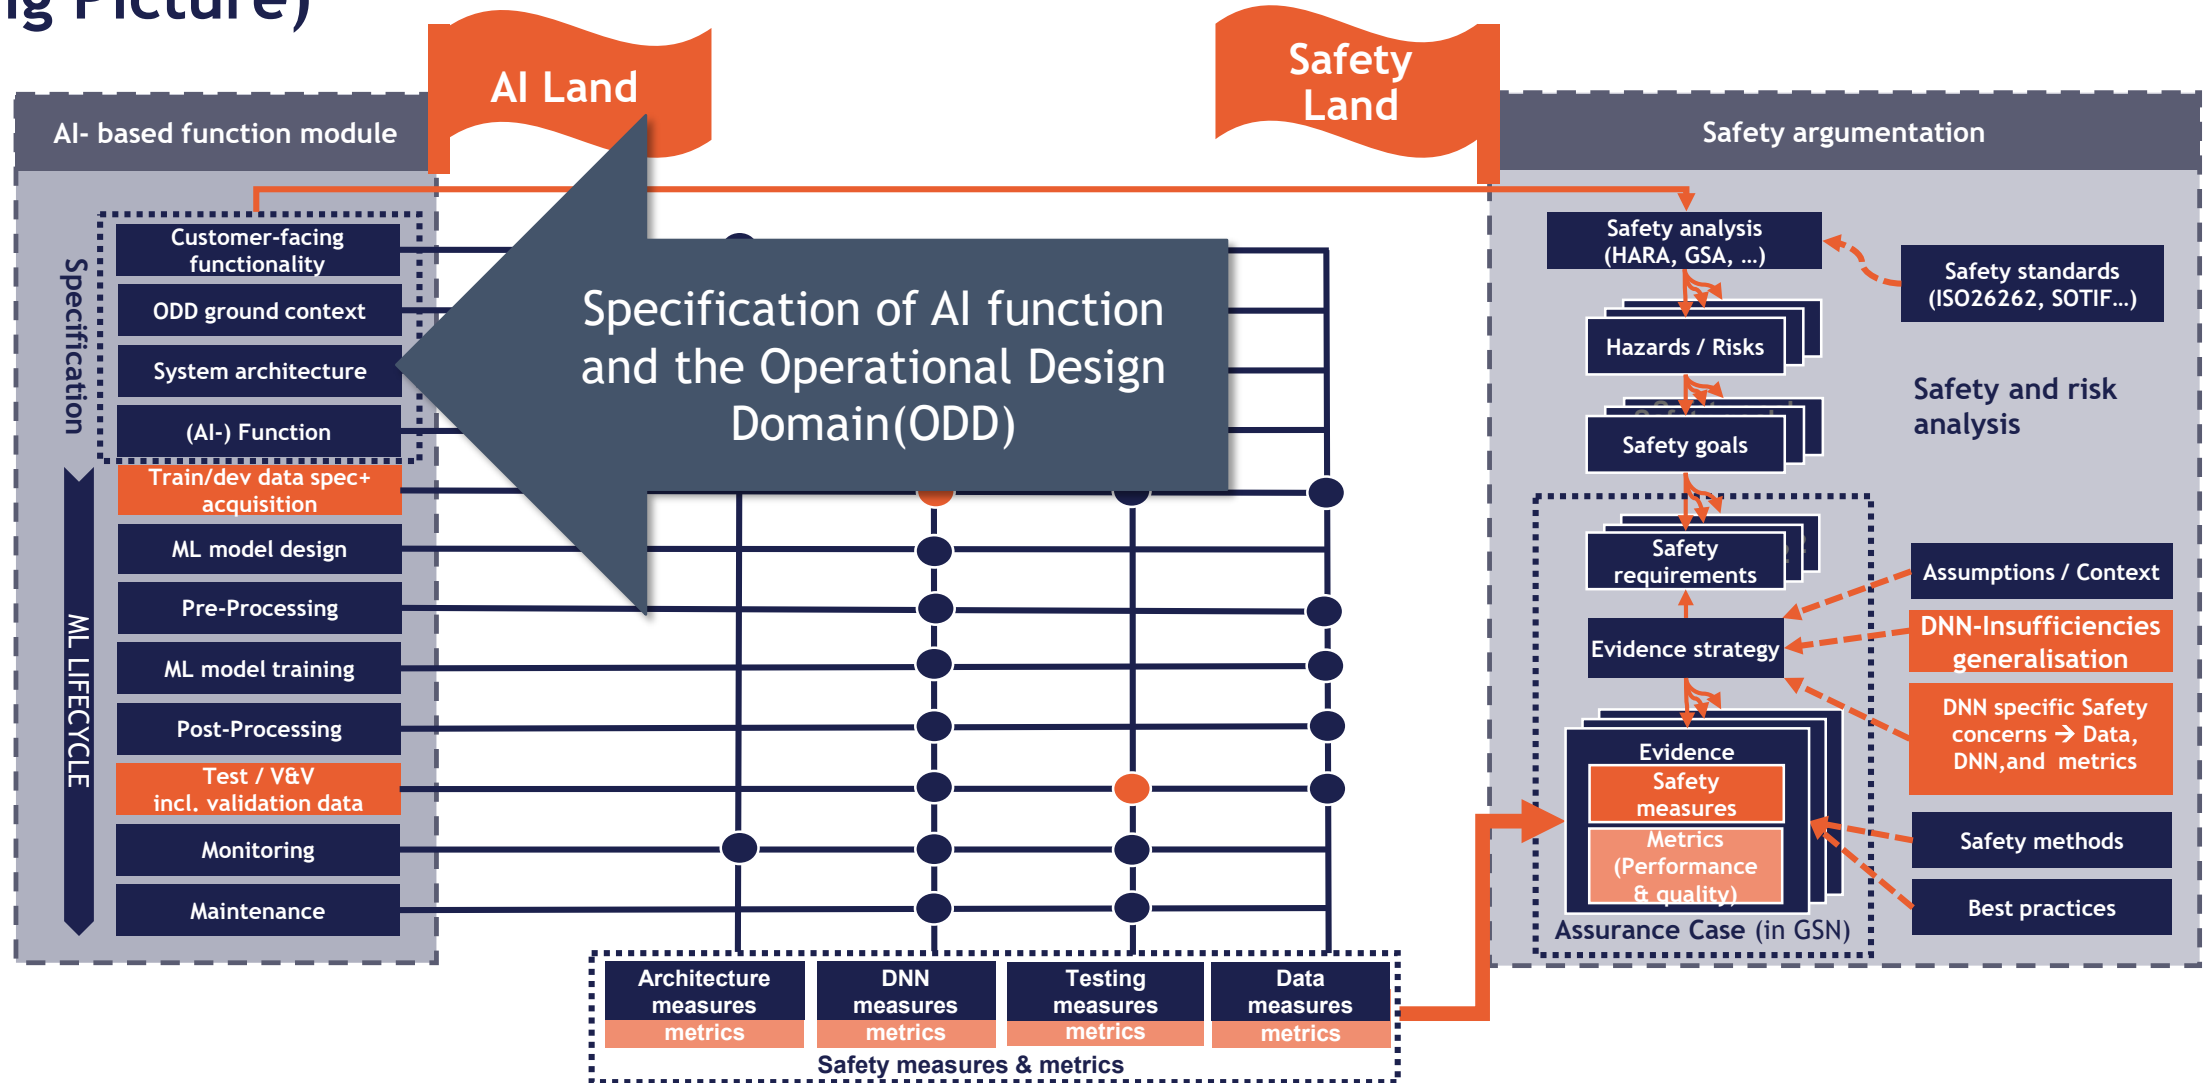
ig Picture)

AI Land

Safety Land

AI- based function module

Safety argumentation

Specification

Customer-facing functionality

ODD ground context

System architecture

(AI-) Function

ML LIFECYCLE

Train/dev data spec+ acquisition

ML model design

Pre-Processing

ML model training

Post-Processing

Test / V&V incl. validation data

Monitoring

Maintenance

Specification of AI function and the Operational Design Domain(ODD)

Safety analysis (HARA, GSA, ...)

Safety standards (ISO26262, SOTIF...)

Hazards / Risks

Safety and risk analysis

Safety goals

Safety requirements

Assumptions / Context

Evidence strategy

DNN-Insufficiencies generalisation

DNN specific Safety concerns → Data, DNN,and metrics

Evidence

Safety measures

Metrics (Performance & quality)

Safety methods

Best practices

Assurance Case (in GSN)

Architecture measures metrics

DNN measures metrics

Testing measures metrics

Data measures metrics

Safety measures & metrics